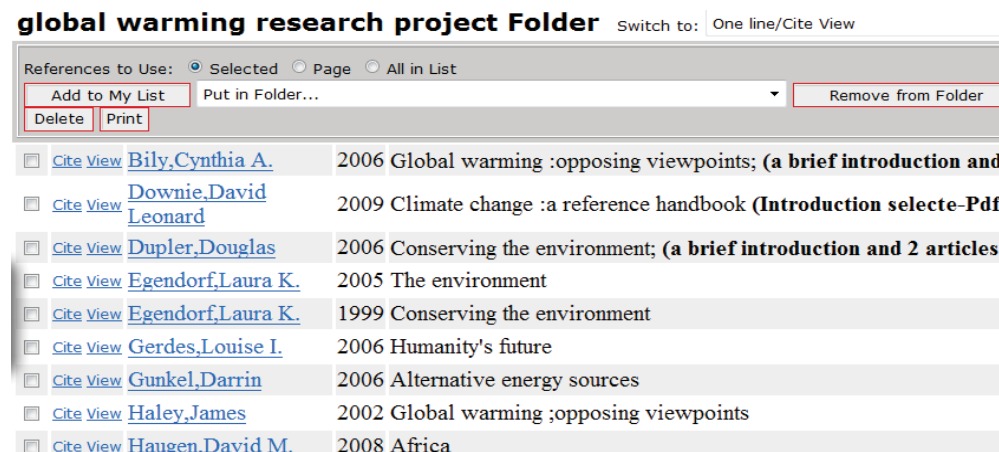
global warming research project Folder Switch to: One line/Cite View

References to Use: Selected Page All in List

Add to My List | Put in Folder... | Remove from Folder

Delete | Print

| | | | | |
|---|---|---|---|---|
| Cite | View | Bily,Cynthia A. | 2006 | Global warming :opposing viewpoints; **(a brief introduction and** |
| Cite | View | Downie,David Leonard | 2009 | Climate change :a reference handbook **(Introduction selecte-Pdf** |
| Cite | View | Dupler,Douglas | 2006 | Conserving the environment; **(a brief introduction and 2 articles** |
| Cite | View | Egendorf,Laura K. | 2005 | The environment |
| Cite | View | Egendorf,Laura K. | 1999 | Conserving the environment |
| Cite | View | Gerdes,Louise I. | 2006 | Humanity's future |
| Cite | View | Gunkel,Darrin | 2006 | Alternative energy sources |
| Cite | View | Haley,James | 2002 | Global warming ;opposing viewpoints |
| Cite | View | Haugen,David M. | 2008 | Africa |